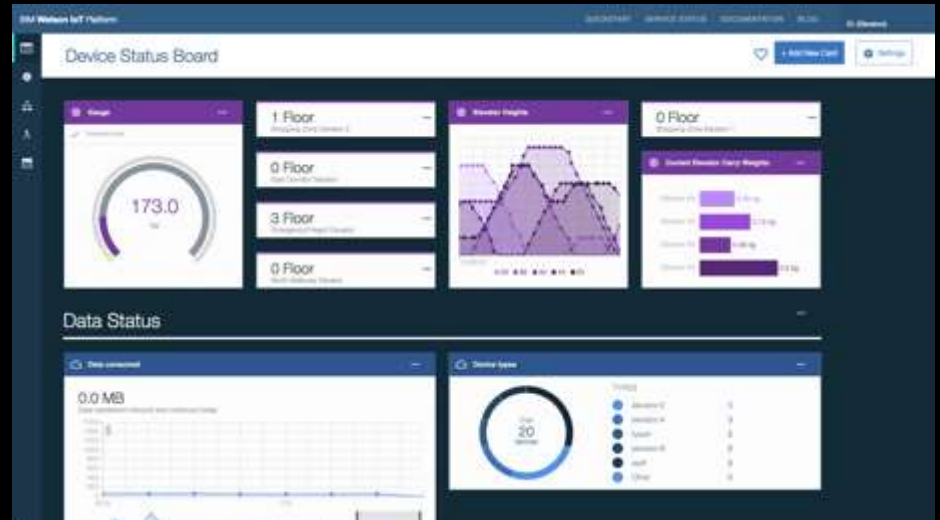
IBM Watson IoT Platform

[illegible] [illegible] DOCUMENTATION BLOG

Device Status Board

+ Add New Card

Settings

Gauge

173.0

1 Floor

0 Floor

3 Floor

0 Floor

Elevator Heights

0 Floor

Current Elevator Carry Weights

Data Status

Data consumed

0.0 MB

Device types

20

Today